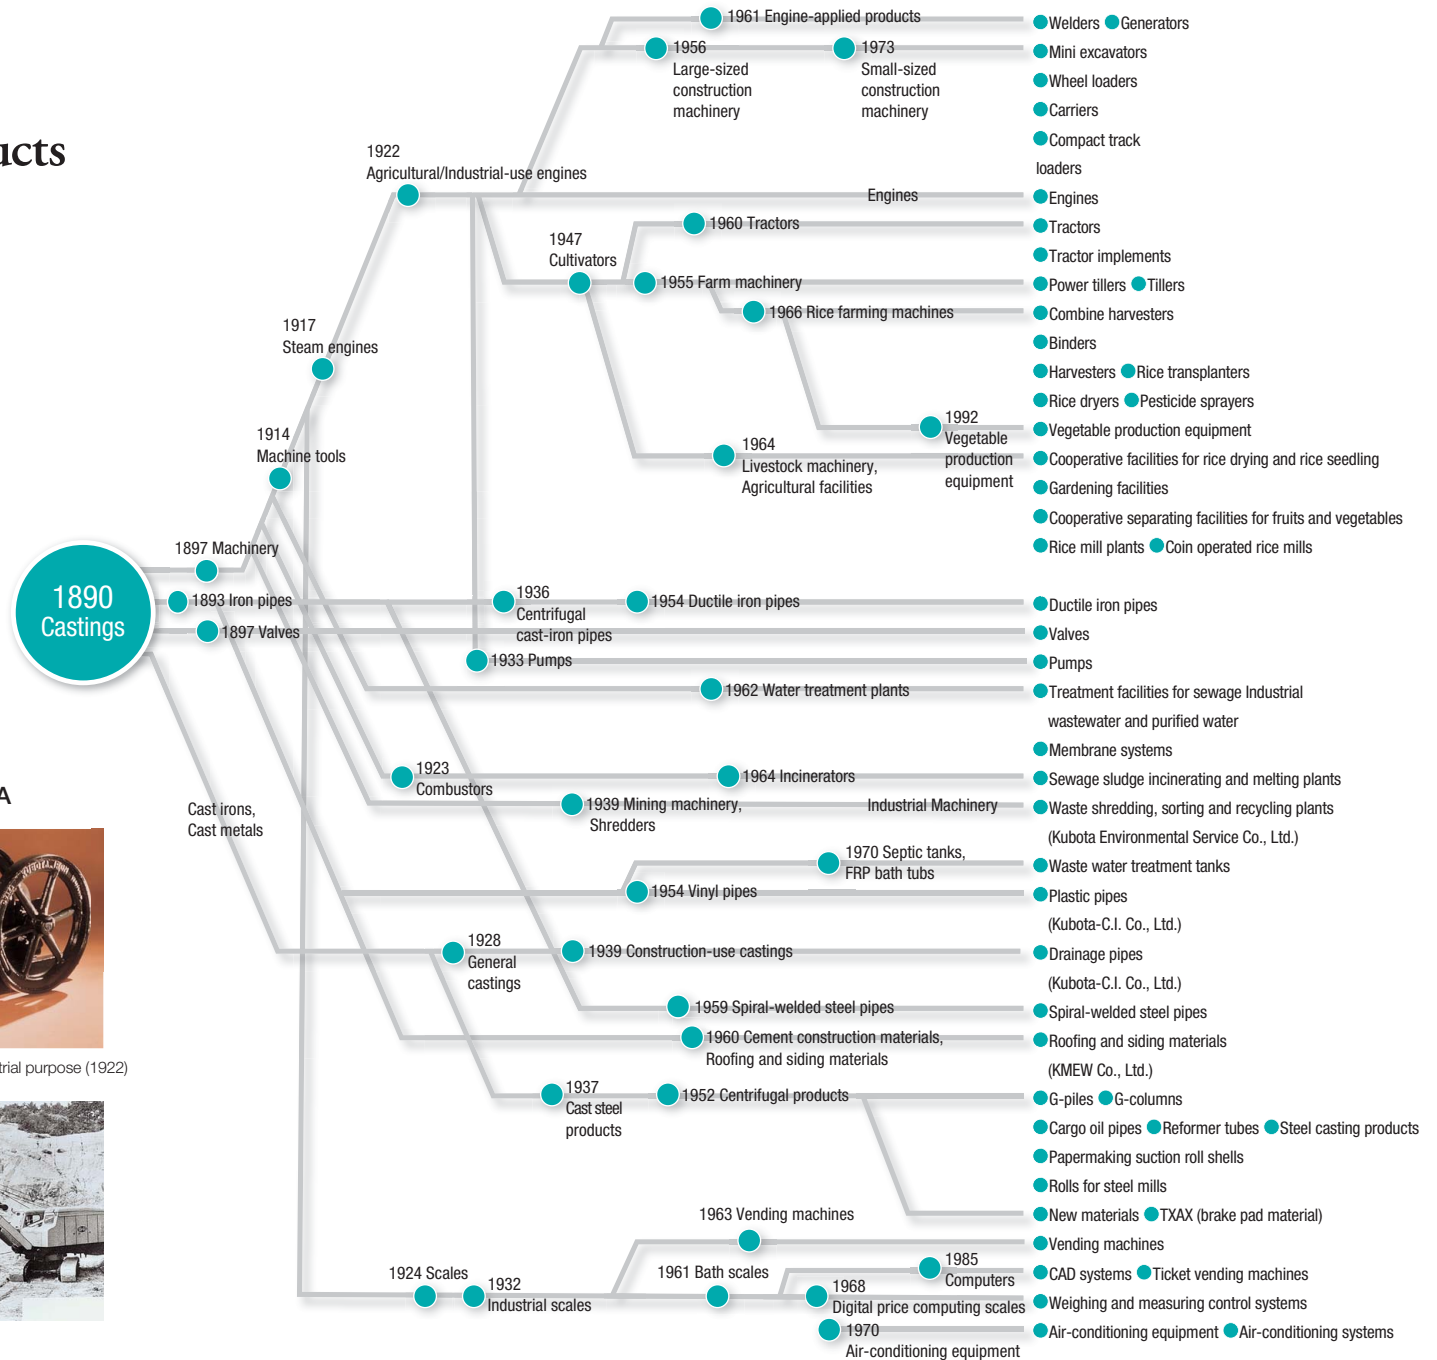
ucts

1961 Engine-applied products

1956 Large-sized construction machinery

1973 Small-sized construction machinery

1922 Agricultural/Industrial-use engines

Engines

1960 Tractors

1947 Cultivators

1955 Farm machinery

1966 Rice farming machines

1917 Steam engines

1914 Machine tools

1992 Vegetable production equipment

1964 Livestock machinery, Agricultural facilities

1897 Machinery

1890 Castings

1893 Iron pipes

1897 Valves

1936 Centrifugal cast-iron pipes

1954 Ductile iron pipes

1933 Pumps

1962 Water treatment plants

1923 Combustors

1964 Incinerators

1939 Mining machinery, Shredders

Industrial Machinery

Cast irons, Cast metals

1970 Septic tanks, FRP bath tubs

1954 Vinyl pipes

1928 General castings

1939 Construction-use castings

1959 Spiral-welded steel pipes

1960 Cement construction materials, Roofing and siding materials

1937 Cast steel products

1952 Centrifugal products

1963 Vending machines

1924 Scales

1932 Industrial scales

1961 Bath scales

1985 Computers

1968 Digital price computing scales

1970 Air-conditioning equipment

A

trial purpose (1922)

Welders Generators
Mini excavators
Wheel loaders
Carriers
Compact track loaders
Engines
Tractors
Tractor implements
Power tillers Tillers
Combine harvesters
Binders
Harvesters Rice transplanters
Rice dryers Pesticide sprayers
Vegetable production equipment
Cooperative facilities for rice drying and rice seedling
Gardening facilities
Cooperative separating facilities for fruits and vegetables
Rice mill plants Coin operated rice mills
Ductile iron pipes
Valves
Pumps
Treatment facilities for sewage Industrial wastewater and purified water
Membrane systems
Sewage sludge incinerating and melting plants
Waste shredding, sorting and recycling plants (Kubota Environmental Service Co., Ltd.)
Waste water treatment tanks
Plastic pipes (Kubota-C.I. Co., Ltd.)
Drainage pipes (Kubota-C.I. Co., Ltd.)
Spiral-welded steel pipes
Roofing and siding materials (KMEW Co., Ltd.)
G-piles G-columns
Cargo oil pipes Reformer tubes Steel casting products
Papermaking suction roll shells
Rolls for steel mills
New materials TXAX (brake pad material)
Vending machines
CAD systems Ticket vending machines
Weighing and measuring control systems
Air-conditioning equipment Air-conditioning systems